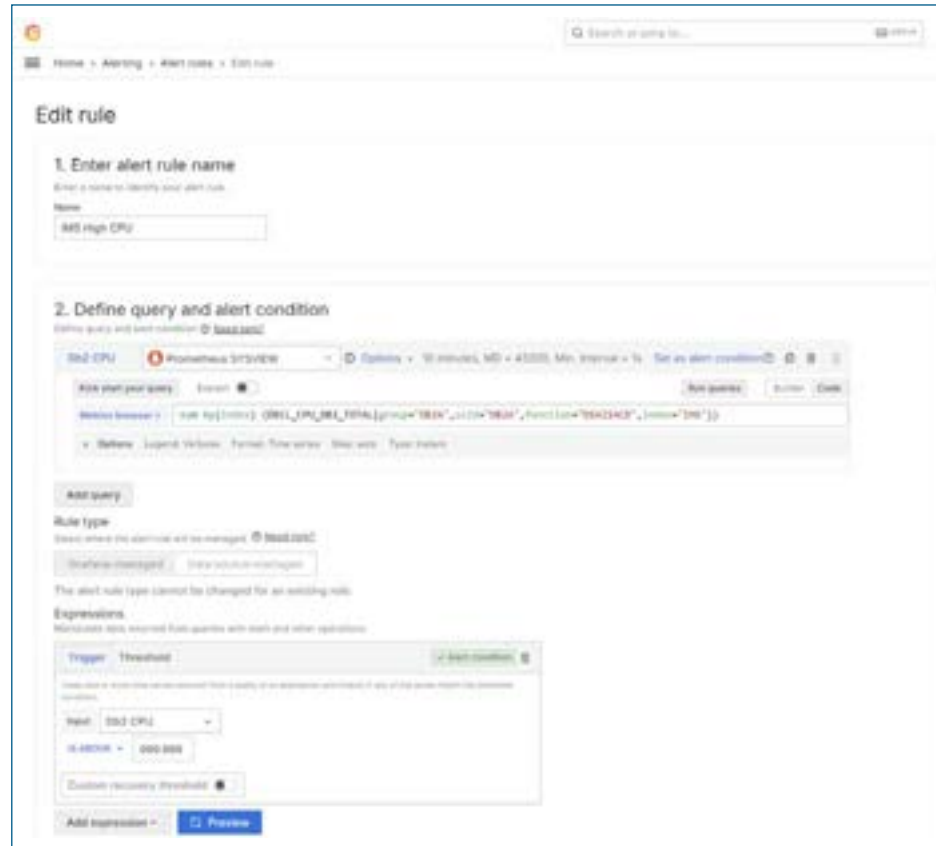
Q Search or jump to...

Home › Alerting › Alert rules › Edit rule

Edit rule

1. Enter alert rule name

Enter a name to identify your alert rule.

Name

IMS High CPU

2. Define query and alert condition

Define query and alert condition. Need help?

Db2 CPU

Prometheus SYSVIEW

Options › 10 minutes, MD = 43200, Min. Interval = 1s

Set as alert condition

Kick start your query

Explain

Run queries

Builder

Code

Metrics browser ›

sum by(job) (DB2_CPU_DB2_TOTAL{group="DB2A",ssid="DB2A",function="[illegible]",job="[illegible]"})

› Options

Legend: Verbose

Format: Time series

Step: auto

Type: Instant

Add query

Rule type

Select where the alert rule will be managed. Need help?

Grafana-managed

Data source-managed

The alert rule type cannot be changed for an existing rule.

Expressions

Manipulate data returned from queries with math and other operations.

Trigger

Threshold

✓ Alert condition

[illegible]

Input

Db2 CPU

IS ABOVE ›

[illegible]

Custom recovery threshold

Add expression

Preview